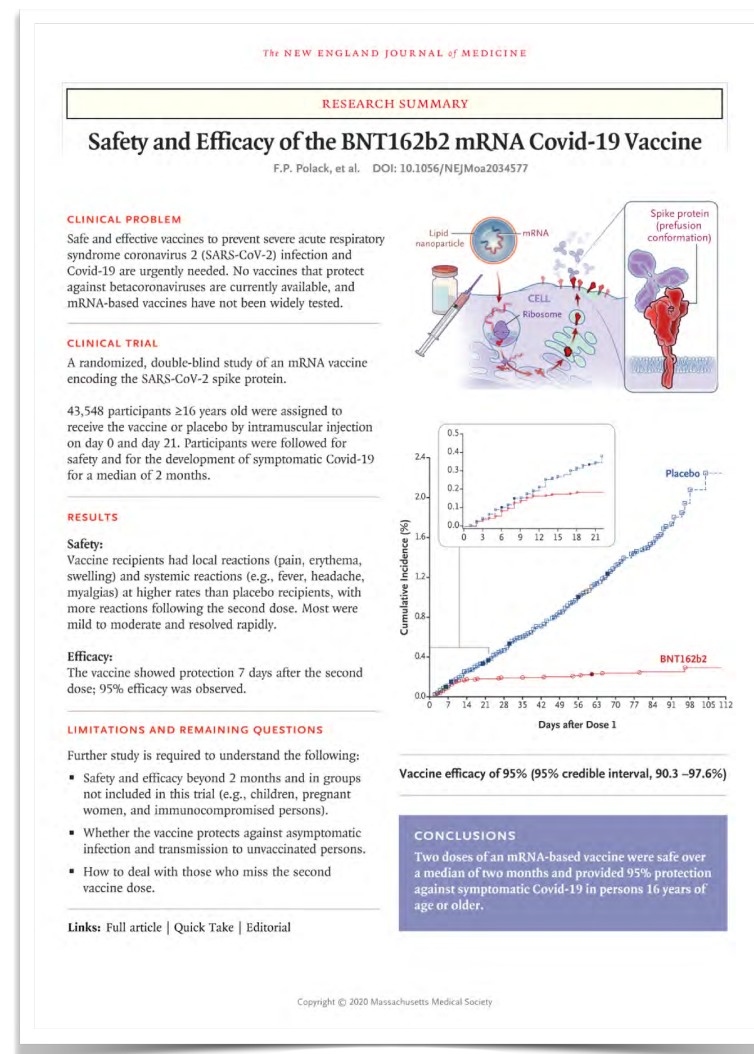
The NEW ENGLAND JOURNAL of MEDICINE

RESEARCH SUMMARY

Safety and Efficacy of the BNT162b2 mRNA Covid-19 Vaccine

F.P. Polack, et al. DOI: 10.1056/NEJMoa2034577

CLINICAL PROBLEM

Safe and effective vaccines to prevent severe acute respiratory syndrome coronavirus 2 (SARS-CoV-2) infection and Covid-19 are urgently needed. No vaccines that protect against betacoronaviruses are currently available, and mRNA-based vaccines have not been widely tested.

CLINICAL TRIAL

A randomized, double-blind study of an mRNA vaccine encoding the SARS-CoV-2 spike protein.

43,548 participants ≥16 years old were assigned to receive the vaccine or placebo by intramuscular injection on day 0 and day 21. Participants were followed for safety and for the development of symptomatic Covid-19 for a median of 2 months.

RESULTS

Safety:
Vaccine recipients had local reactions (pain, erythema, swelling) and systemic reactions (e.g., fever, headache, myalgias) at higher rates than placebo recipients, with more reactions following the second dose. Most were mild to moderate and resolved rapidly.

Efficacy:
The vaccine showed protection 7 days after the second dose; 95% efficacy was observed.

LIMITATIONS AND REMAINING QUESTIONS

Further study is required to understand the following:

▪ Safety and efficacy beyond 2 months and in groups not included in this trial (e.g., children, pregnant women, and immunocompromised persons).

▪ Whether the vaccine protects against asymptomatic infection and transmission to unvaccinated persons.

▪ How to deal with those who miss the second vaccine dose.

Links: Full article | Quick Take | Editorial

Lipid nanoparticle
mRNA
Spike protein (prefusion conformation)
CELL
Ribosome

0.5
0.4
0.3
0.2
0.1
0.0
0 3 6 9 12 15 18 21

2.4
2.0
1.6
1.2
0.8
0.4
0.0
Cumulative Incidence (%)
Placebo
BNT162b2
0 7 14 21 28 35 42 49 56 63 70 77 84 91 98 105 112
Days after Dose 1

Vaccine efficacy of 95% (95% credible interval, 90.3 –97.6%)

CONCLUSIONS

Two doses of an mRNA-based vaccine were safe over a median of two months and provided 95% protection against symptomatic Covid-19 in persons 16 years of age or older.

Copyright © 2020 Massachusetts Medical Society